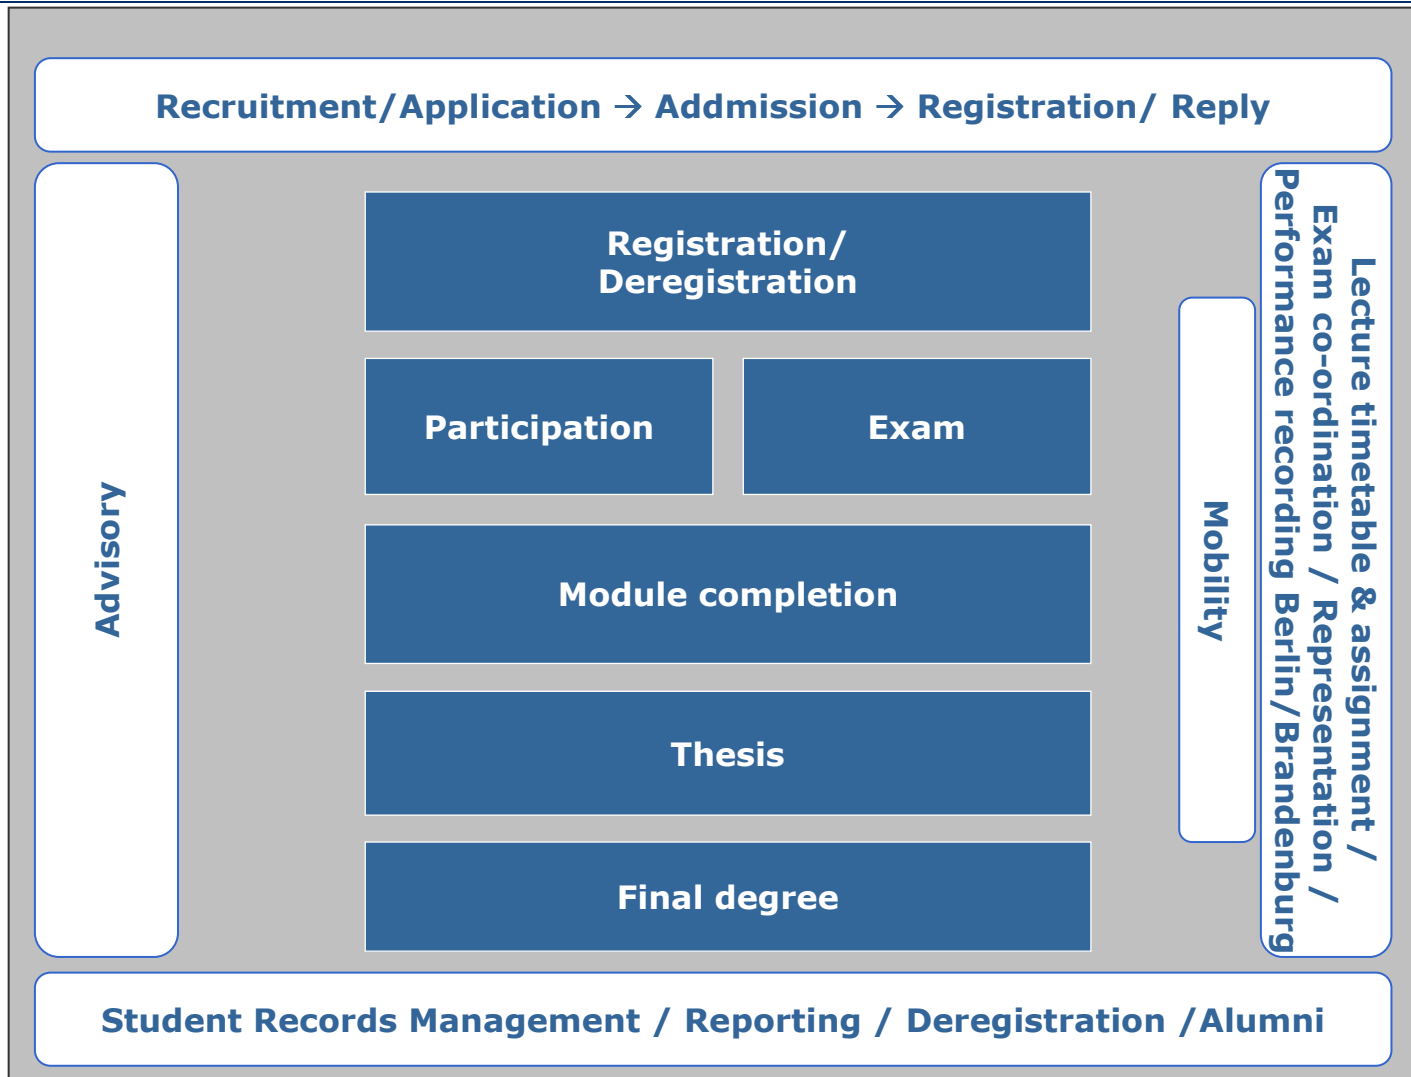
Recruitment/Application → Addmission → Registration/ Reply

Advisory

Registration/ Deregistration

Participation

Exam

Module completion

Thesis

Final degree

Mobility

Lecture timetable & assignment / Exam co-ordination / Representation / Performance recording Berlin/Brandenburg

Student Records Management / Reporting / Deregistration /Alumni